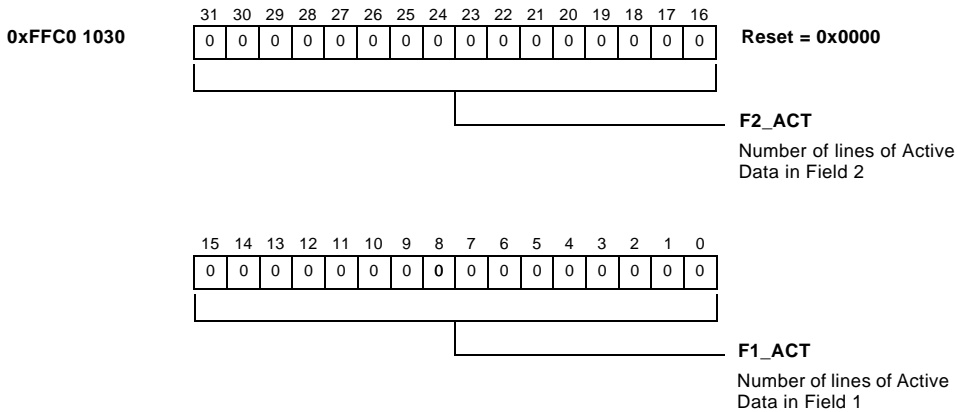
0xFFC0 1030

| 31 | 30 | 29 | 28 | 27 | 26 | 25 | 24 | 23 | 22 | 21 | 20 | 19 | 18 | 17 | 16 |
|---|---|---|---|---|---|---|---|---|---|---|---|---|---|---|---|
| 0 | 0 | 0 | 0 | 0 | 0 | 0 | 0 | 0 | 0 | 0 | 0 | 0 | 0 | 0 | 0 |

Reset = 0x0000

F2_ACT

Number of lines of Active Data in Field 2

| 15 | 14 | 13 | 12 | 11 | 10 | 9 | 8 | 7 | 6 | 5 | 4 | 3 | 2 | 1 | 0 |
|---|---|---|---|---|---|---|---|---|---|---|---|---|---|---|---|
| 0 | 0 | 0 | 0 | 0 | 0 | 0 | 0 | 0 | 0 | 0 | 0 | 0 | 0 | 0 | 0 |

F1_ACT

Number of lines of Active Data in Field 1